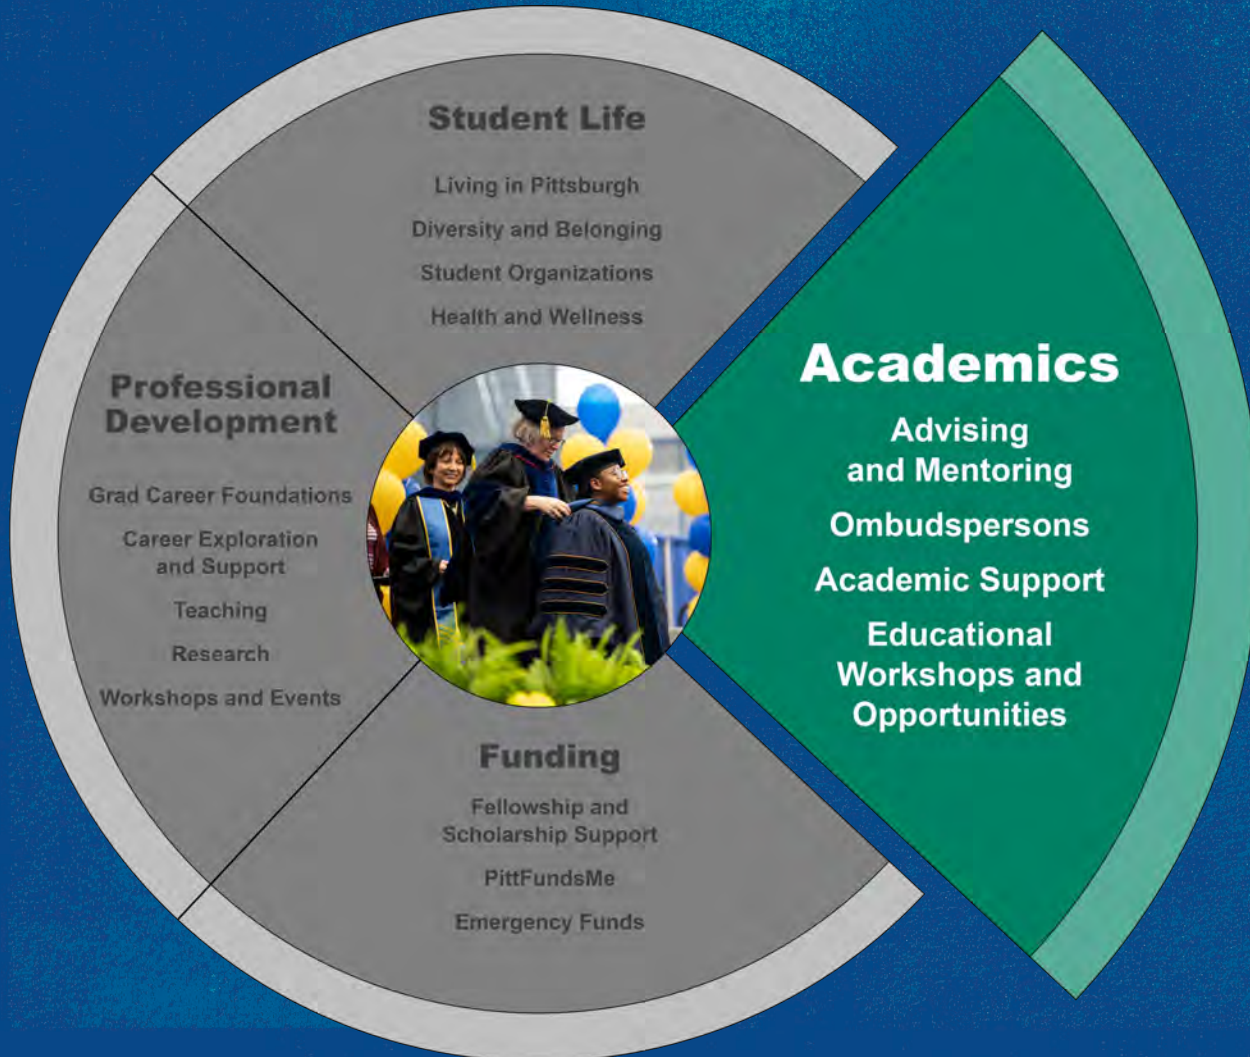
Student Life

Living in Pittsburgh

Diversity and Belonging

Student Organizations

Health and Wellness

Professional Development

Grad Career Foundations

Career Exploration and Support

Teaching

Research

Workshops and Events

Academics

Advising and Mentoring

Ombudspersons

Academic Support

Educational Workshops and Opportunities

Funding

Fellowship and Scholarship Support

PittFundsMe

Emergency Funds